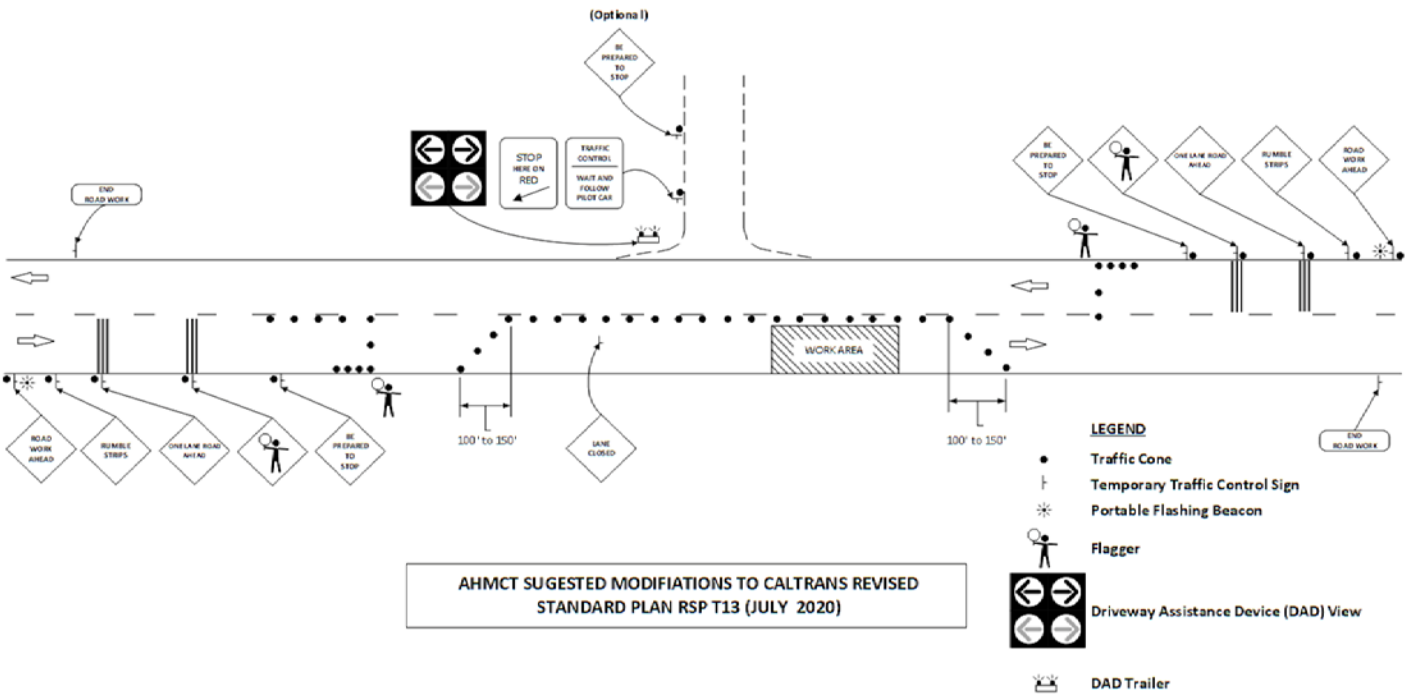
(Optiona l)

BE PREPARED TO STOP

STOP HERE ON RED

TRAFFIC CONTROL
WAIT AND FOLLOW PILOT CAR

END ROAD WORK

BE PREPARED TO STOP

ONE LANE ROAD AHEAD

RUMBLE STRIPS

ROAD WORK AHEAD

WORK AREA

100' to 150'

100' to 150'

ROAD WORK AHEAD

RUMBLE STRIPS

ONE LANE ROAD AHEAD

BE PREPARED TO STOP

LANE CLOSED

END ROAD WORK

LEGEND
Traffic Cone
Temporary Traffic Control Sign
Portable Flashing Beacon
Flagger
Driveway Assistance Device (DAD) View
DAD Trailer

AHMCT SUGESTED MODIFIATIONS TO CALTRANS REVISED STANDARD PLAN RSP T13 (JULY 2020)